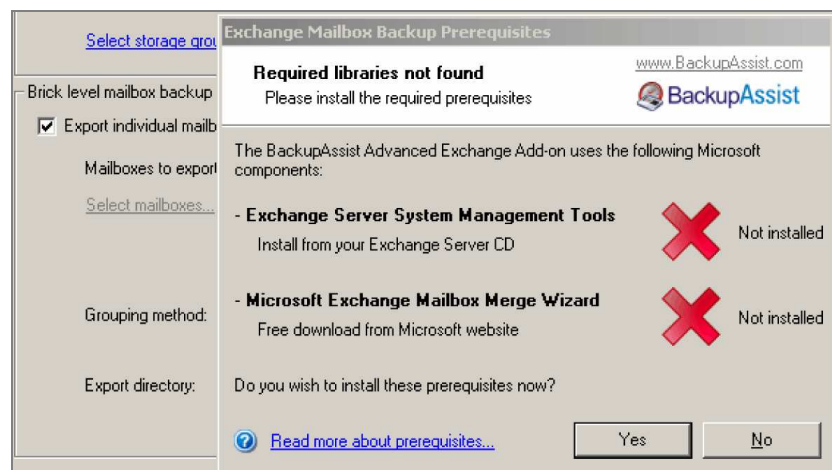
Select storage grou

Brick level mailbox backup

Export individual mailb

Mailboxes to export

Select mailboxes...

Grouping method:

Export directory:

Exchange Mailbox Backup Prerequisites

Required libraries not found

Please install the required prerequisites

www.BackupAssist.com

BackupAssist

The BackupAssist Advanced Exchange Add-on uses the following Microsoft components:

- Exchange Server System Management Tools

Install from your Exchange Server CD

Not installed

- Microsoft Exchange Mailbox Merge Wizard

Free download from Microsoft website

Not installed

Do you wish to install these prerequisites now?

Read more about prerequisites...

Yes

No